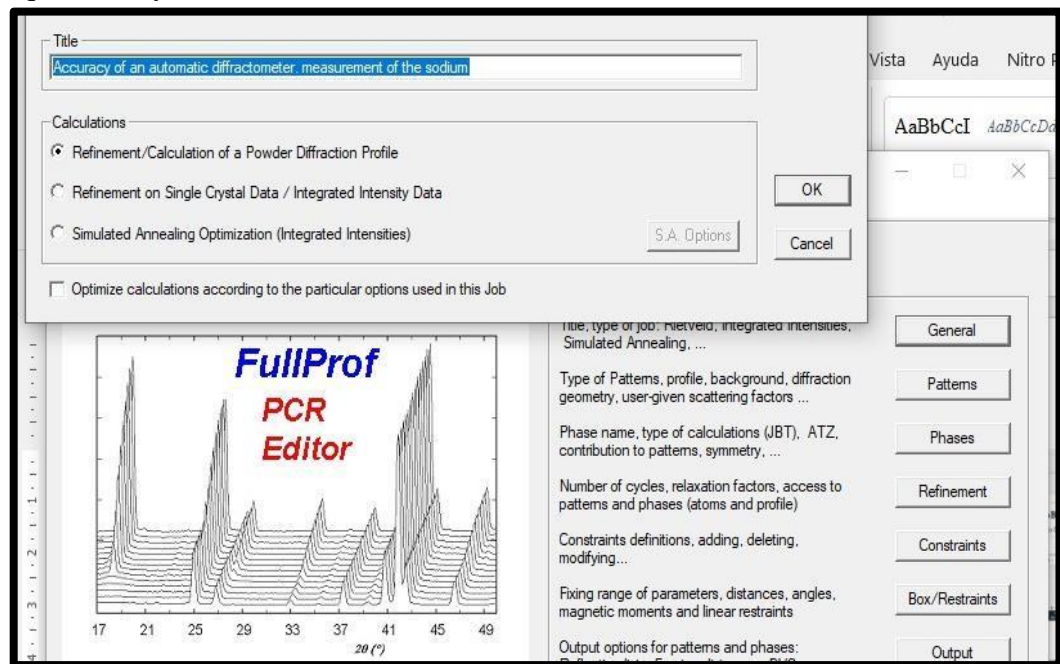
Title
Accuracy of an automatic diffractometer. measurement of the sodium

Calculations
Refinement/Calculation of a Powder Diffraction Profile
Refinement on Single Crystal Data / Integrated Intensity Data
Simulated Annealing Optimization (Integrated Intensities)
S.A. Options
OK
Cancel

Optimize calculations according to the particular options used in this Job

Vista Ayuda Nitro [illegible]
AaBbCcI AaBbCcD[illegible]

FullProf
PCR
Editor

17 21 25 29 33 37 41 45 49
$2\theta$ (°)

Title, type of job: Rietveld, integrated intensities, Simulated Annealing, ...
General

Type of Patterns, profile, background, diffraction geometry, user-given scattering factors ...
Patterns

Phase name, type of calculations (JBT), ATZ, contribution to patterns, symmetry, ...
Phases

Number of cycles, relaxation factors, access to patterns and phases (atoms and profile)
Refinement

Constraints definitions, adding, deleting, modifying...
Constraints

Fixing range of parameters, distances, angles, magnetic moments and linear restraints
Box/Restraints

Output options for patterns and phases:
Output